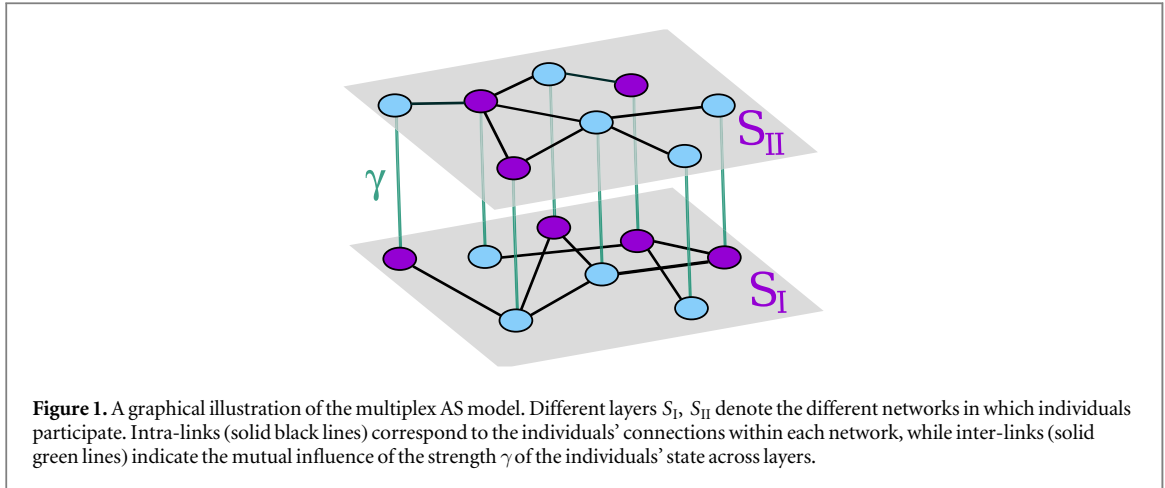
$S_{II}$

$\gamma$

$S_{I}$

**Figure 1.** A graphical illustration of the multiplex AS model. Different layers $S_{I}$, $S_{II}$ denote the different networks in which individuals participate. Intra-links (solid black lines) correspond to the individuals' connections within each network, while inter-links (solid green lines) indicate the mutual influence of the strength $\gamma$ of the individuals' state across layers.